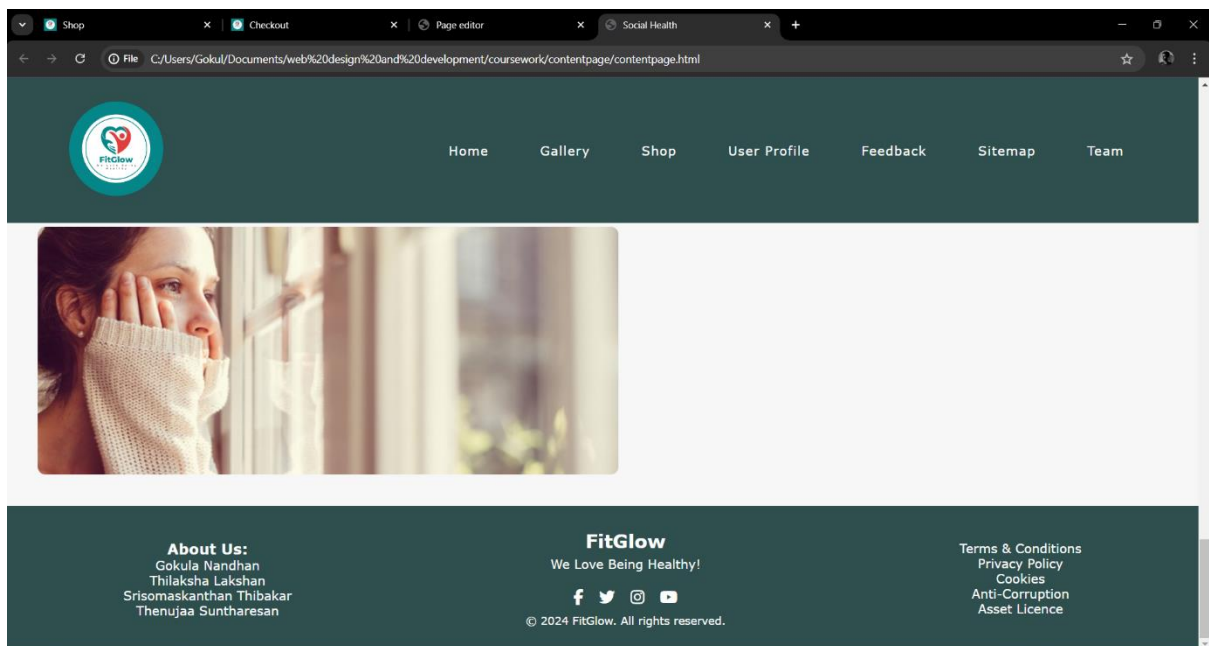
Shop
Checkout
Page editor
Social Health

File C:/Users/Gokul/Documents/web%20design%20and%20development/coursework/contentpage/contentpage.html

FitGlow

Home Gallery Shop User Profile Feedback Sitemap Team

About Us:
Gokula Nandhan
Thilaksha Lakshan
Srisomaskanthan Thibakar
Thenujaa Suntharesan

FitGlow
We Love Being Healthy!

© 2024 FitGlow. All rights reserved.

Terms & Conditions
Privacy Policy
Cookies
Anti-Corruption
Asset Licence